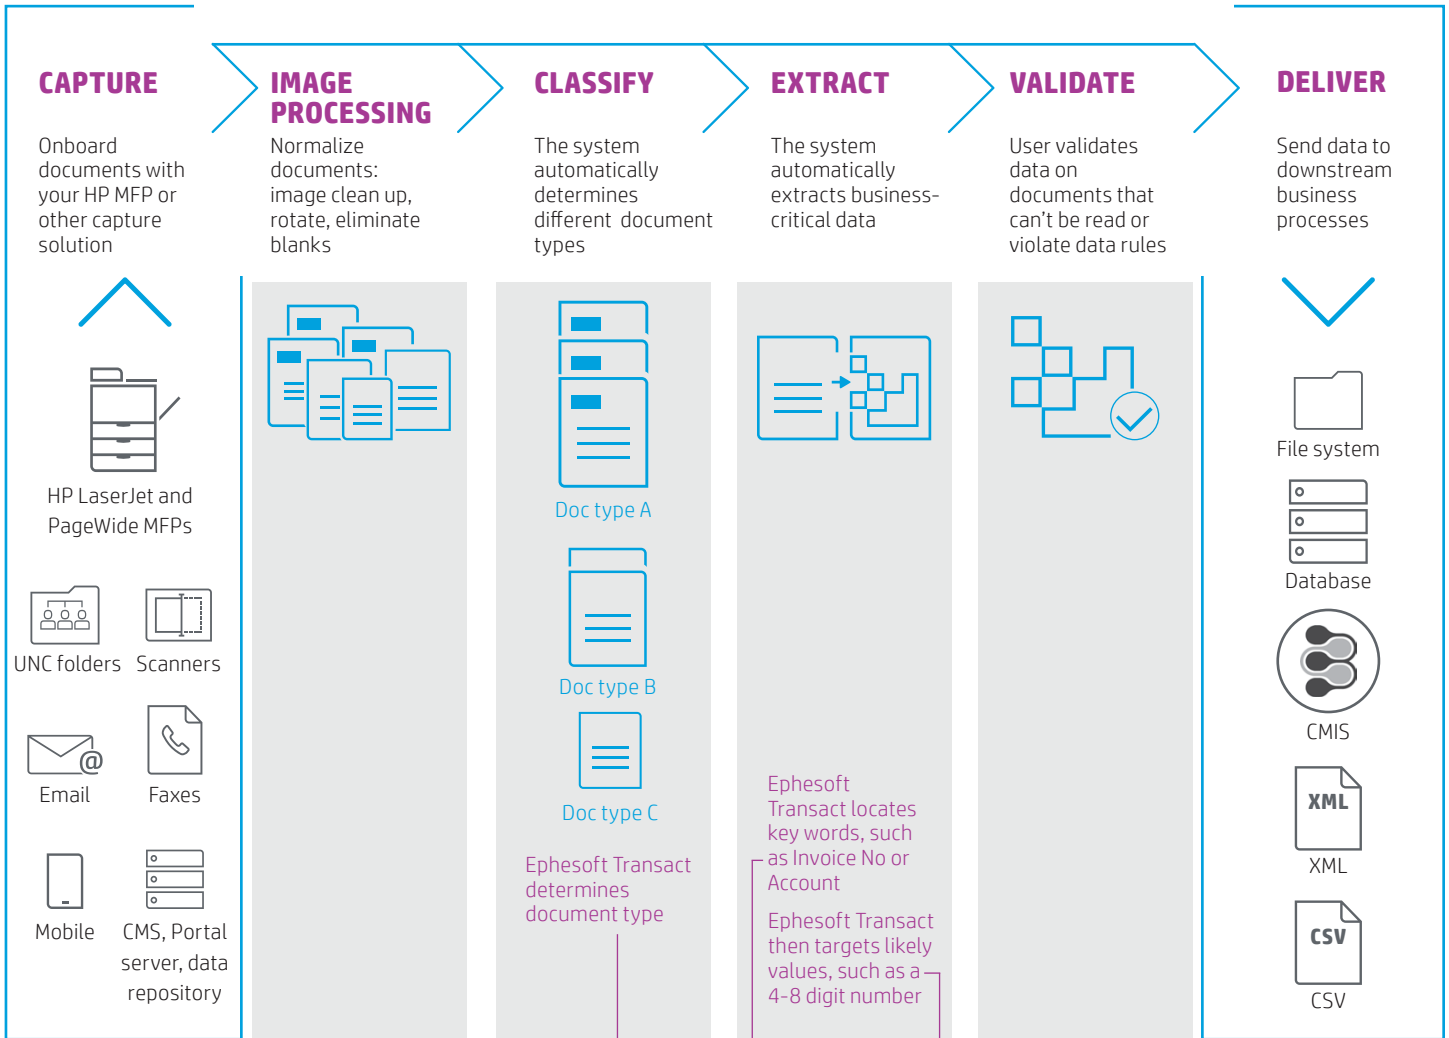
CAPTURE

Onboard documents with your HP MFP or other capture solution

IMAGE PROCESSING

Normalize documents: image clean up, rotate, eliminate blanks

CLASSIFY

The system automatically determines different document types

EXTRACT

The system automatically extracts business-critical data

VALIDATE

User validates data on documents that can't be read or violate data rules

DELIVER

Send data to downstream business processes

HP LaserJet and PageWide MFPs

UNC folders

Scanners

Email

Faxes

Mobile

CMS, Portal server, data repository

Doc type A

Doc type B

Doc type C

Ephesoft Transact determines document type

Ephesoft Transact locates key words, such as Invoice No or Account

Ephesoft Transact then targets likely values, such as a 4-8 digit number

File system

Database

CMIS

XML

XML

CSV

CSV